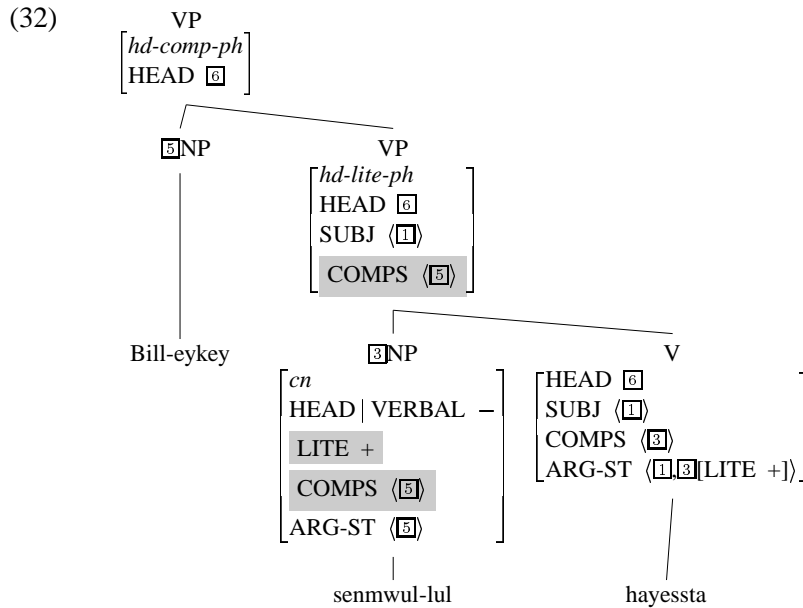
(32)

VP
*hd-comp-ph*
HEAD 6

5 NP

VP
*hd-lite-ph*
HEAD 6
SUBJ ⟨1⟩
COMPS ⟨5⟩

Bill-eykey

3 NP
*cn*
HEAD | VERBAL –
LITE +
COMPS ⟨5⟩
ARG-ST ⟨5⟩

V
HEAD 6
SUBJ ⟨1⟩
COMPS ⟨3⟩
ARG-ST ⟨1, 3[LITE +]⟩

senmwul-lul

hayessta